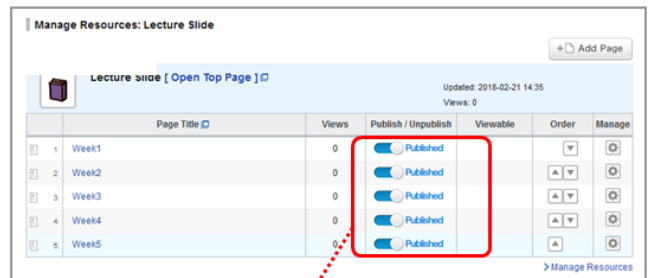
Manage Resources: Lecture Slide

+ Add Page

Lecture Slide [ Open Top Page ]

Updated: 2018-02-21 14:35
Views: 0

| | Page Title | Views | Publish / Unpublish | Viewable | Order | Manage |
|---|---|---|---|---|---|---|
| 1 | Week1 | 0 | Published | | ▼ | |
| 2 | Week2 | 0 | Published | | ▲ ▼ | |
| 3 | Week3 | 0 | Published | | ▲ ▼ | |
| 4 | Week4 | 0 | Published | | ▲ ▼ | |
| 5 | Week5 | 0 | Published | | ▲ | |

> Manage Resources